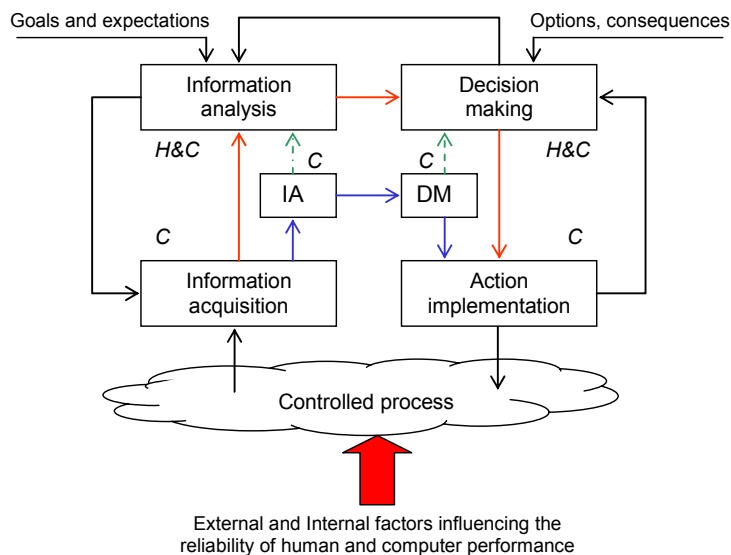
Goals and expectations

Options, consequences

Information analysis

Decision making

H&C

C

C

H&C

IA

DM

C

C

Information acquisition

Action implementation

Controlled process

External and Internal factors influencing the reliability of human and computer performance